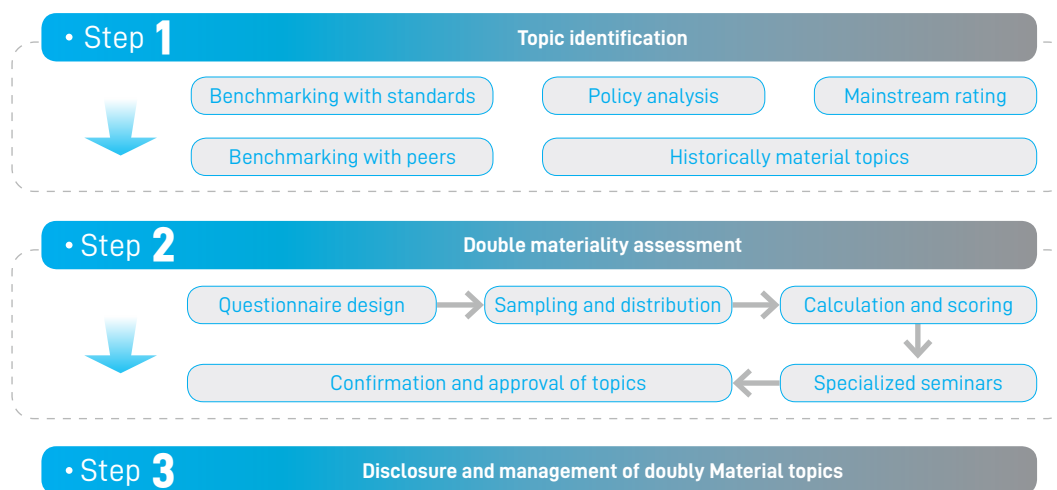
• Step 1
Topic identification

Benchmarking with standards
Policy analysis
Mainstream rating
Benchmarking with peers
Historically material topics

• Step 2
Double materiality assessment

Questionnaire design
Sampling and distribution
Calculation and scoring
Specialized seminars
Confirmation and approval of topics

• Step 3
Disclosure and management of doubly Material topics